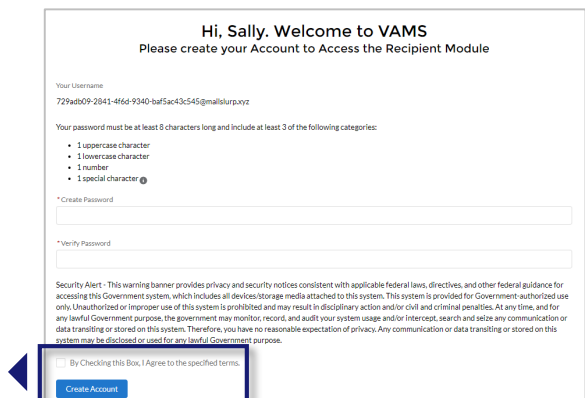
Hi, Sally. Welcome to VAMS
Please create your Account to Access the Recipient Module

Your Username
729adb09-2841-4f6d-9340-baf5ac43c545@mailslurp.xyz

Your password must be at least 8 characters long and include at least 3 of the following categories:

- 1 uppercase character
- 1 lowercase character
- 1 number
- 1 special character

* Create Password

* Verify Password

Security Alert - This warning banner provides privacy and security notices consistent with applicable federal laws, directives, and other federal guidance for accessing this Government system, which includes all devices/storage media attached to this system. This system is provided for Government-authorized use only. Unauthorized or improper use of this system is prohibited and may result in disciplinary action and/or civil and criminal penalties. At any time, and for any lawful Government purpose, the government may monitor, record, and audit your system usage and/or intercept, search and seize any communication or data transiting or stored on this system. Therefore, you have no reasonable expectation of privacy. Any communication or data transiting or stored on this system may be disclosed or used for any lawful Government purpose.

By Checking this Box, I Agree to the specified terms.

Create Account